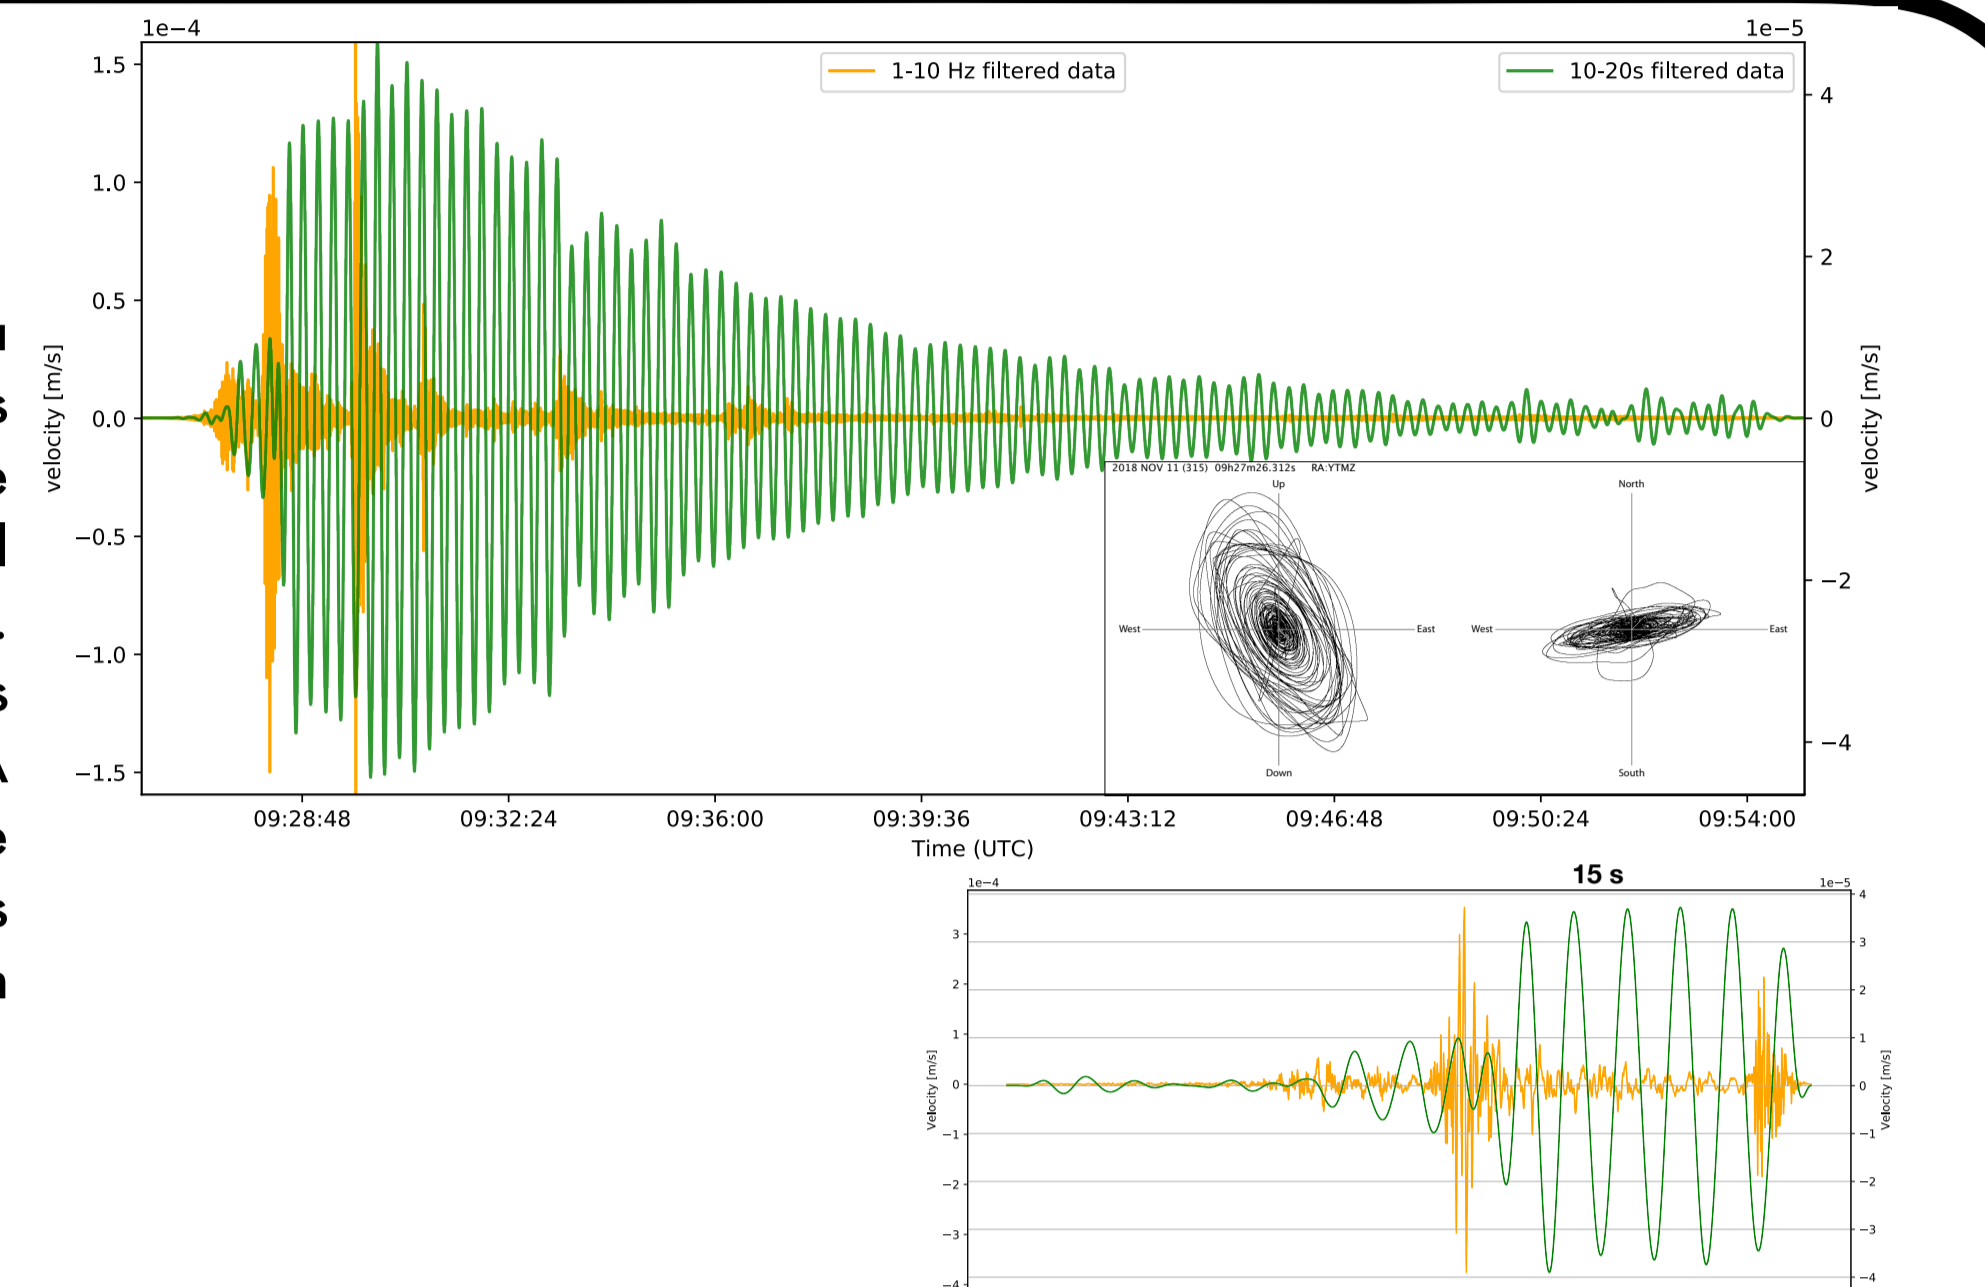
1e−4

1e−5

1-10 Hz filtered data

10-20s filtered data

1.5

1.0

0.5

0.0

−0.5

−1.0

−1.5

velocity [m/s]

4

2

0

−2

−4

velocity [m/s]

2018 NOV 11 (315) 09h27m26.312s RA:YTMZ

Up

Down

West

East

North

South

West

East

09:28:48

09:32:24

09:36:00

09:39:36

09:43:12

09:46:48

09:50:24

09:54:00

Time (UTC)

15 s

1e−4

1e−5

3

2

1

0

−1

−2

−3

−4

Velocity [m/s]

4

3

2

1

0

−1

−2

−3

−4

Velocity [m/s]